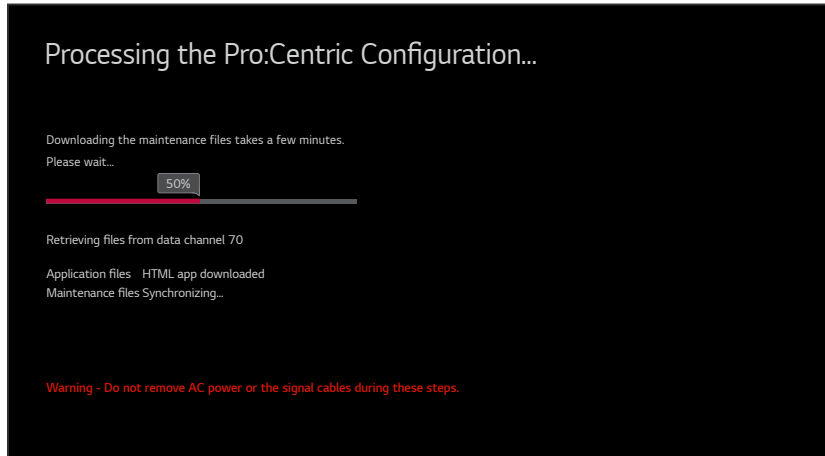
Processing the Pro:Centric Configuration...

Downloading the maintenance files takes a few minutes.
Please wait...

50%

Retrieving files from data channel 70

Application files HTML app downloaded
Maintenance files Synchronizing...

Warning - Do not remove AC power or the signal cables during these steps.